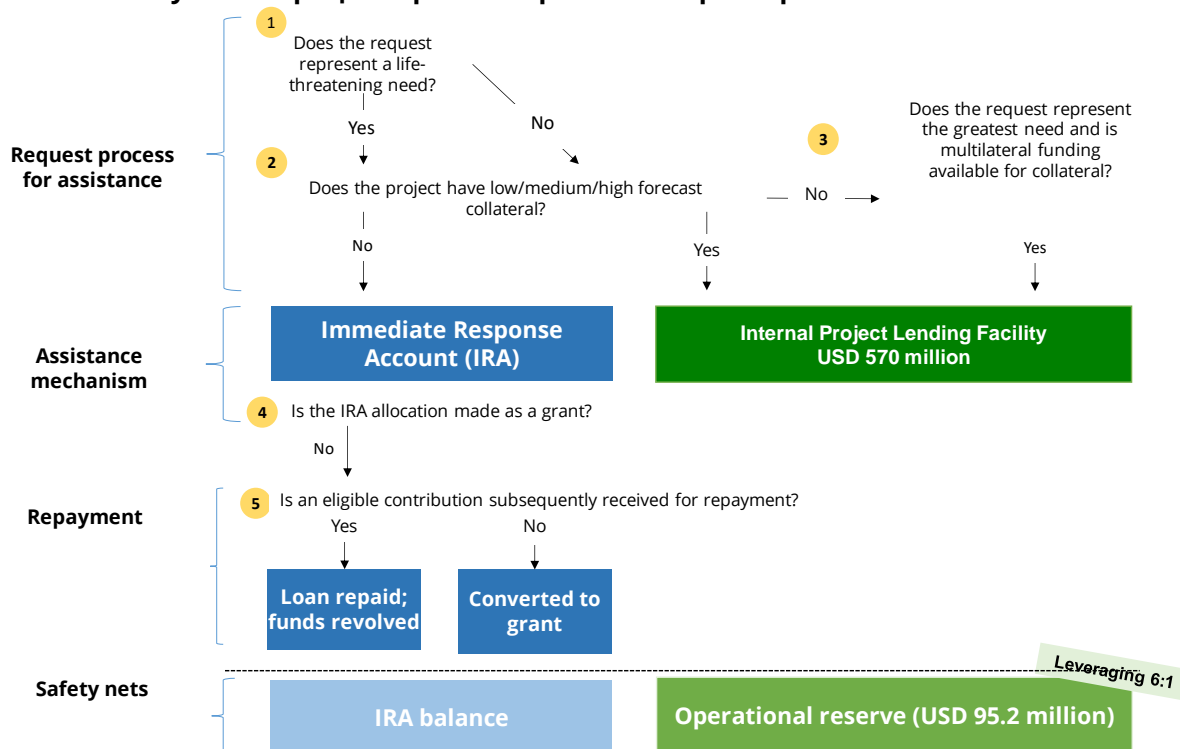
Request process for assistance

1 Does the request represent a life-threatening need?

Yes

No

2 Does the project have low/medium/high forecast collateral?

No

Yes

No

3 Does the request represent the greatest need and is multilateral funding available for collateral?

Yes

Assistance mechanism

Immediate Response Account (IRA)

Internal Project Lending Facility USD 570 million

4 Is the IRA allocation made as a grant?

No

Repayment

5 Is an eligible contribution subsequently received for repayment?

Yes

No

Loan repaid; funds revolved

Converted to grant

Leveraging 6:1

Safety nets

IRA balance

Operational reserve (USD 95.2 million)